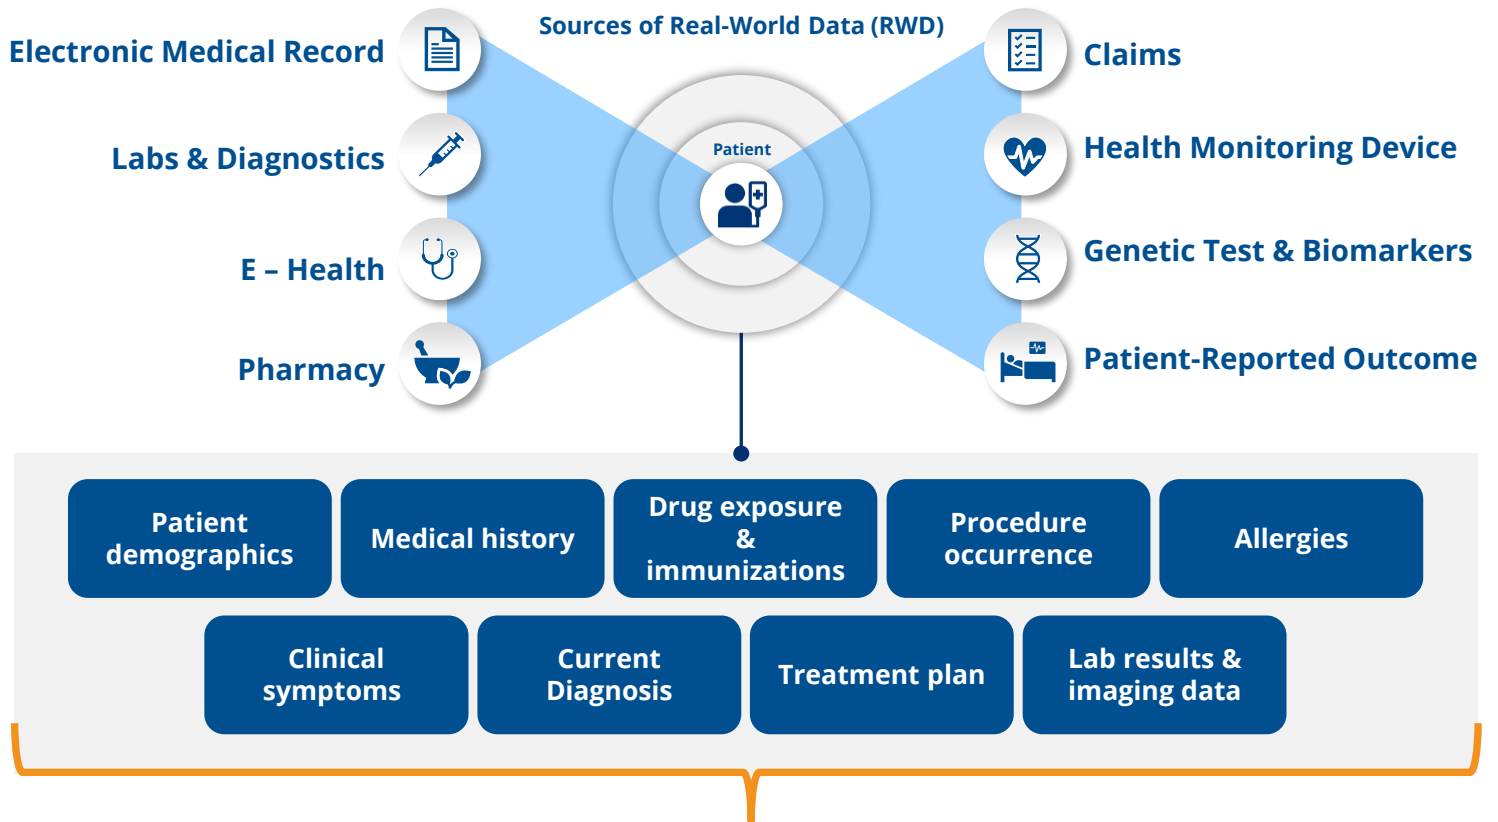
Sources of Real-World Data (RWD)

Electronic Medical Record

Labs & Diagnostics

E – Health

Pharmacy

Patient

Claims

Health Monitoring Device

Genetic Test & Biomarkers

Patient-Reported Outcome

Patient demographics

Medical history

Drug exposure & immunizations

Procedure occurrence

Allergies

Clinical symptoms

Current Diagnosis

Treatment plan

Lab results & imaging data